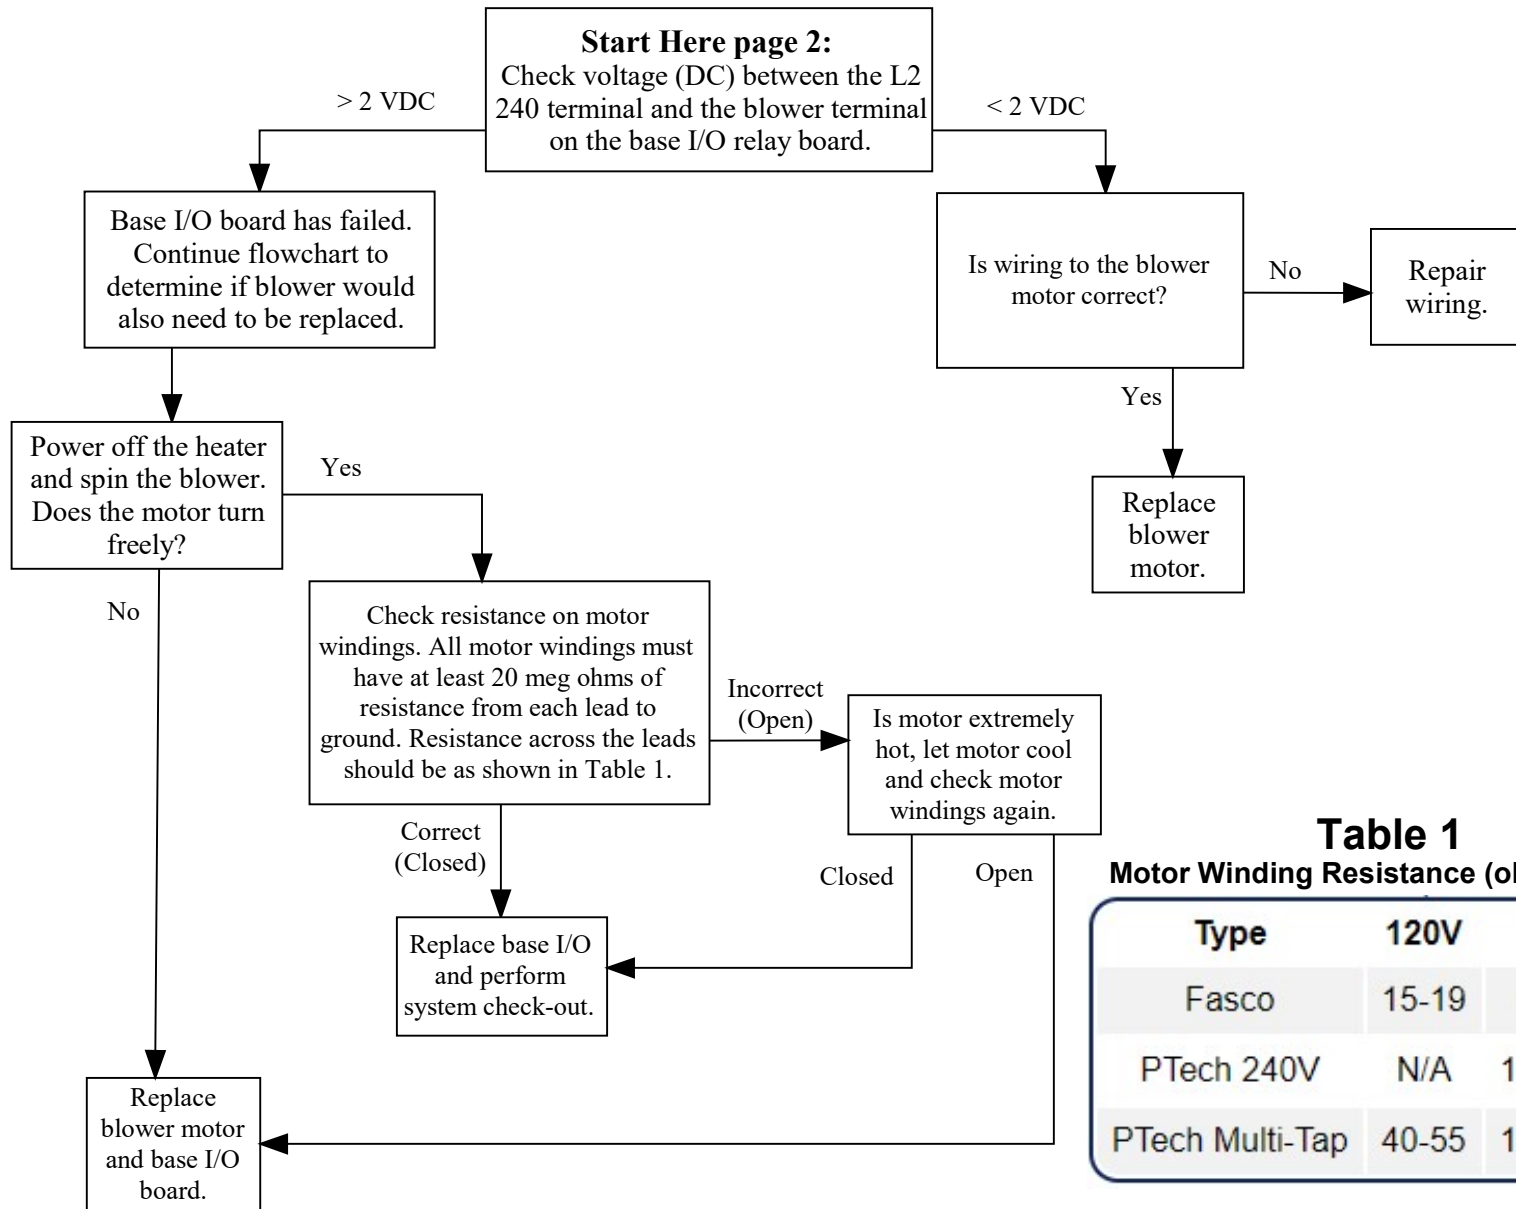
**Start Here page 2:**
Check voltage (DC) between the L2 240 terminal and the blower terminal on the base I/O relay board.

> 2 VDC

< 2 VDC

Base I/O board has failed. Continue flowchart to determine if blower would also need to be replaced.

Is wiring to the blower motor correct?

No

Repair wiring.

Yes

Replace blower motor.

Power off the heater and spin the blower. Does the motor turn freely?

Yes

No

Check resistance on motor windings. All motor windings must have at least 20 meg ohms of resistance from each lead to ground. Resistance across the leads should be as shown in Table 1.

Incorrect (Open)

Is motor extremely hot, let motor cool and check motor windings again.

Correct (Closed)

Closed

Open

Replace base I/O and perform system check-out.

Replace blower motor and base I/O board.

**Table 1**
**Motor Winding Resistance (o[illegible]**

| Type | 120V | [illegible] |
|---|---|---|
| Fasco | 15-19 | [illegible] |
| PTech 240V | N/A | 1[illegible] |
| PTech Multi-Tap | 40-55 | 1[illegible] |